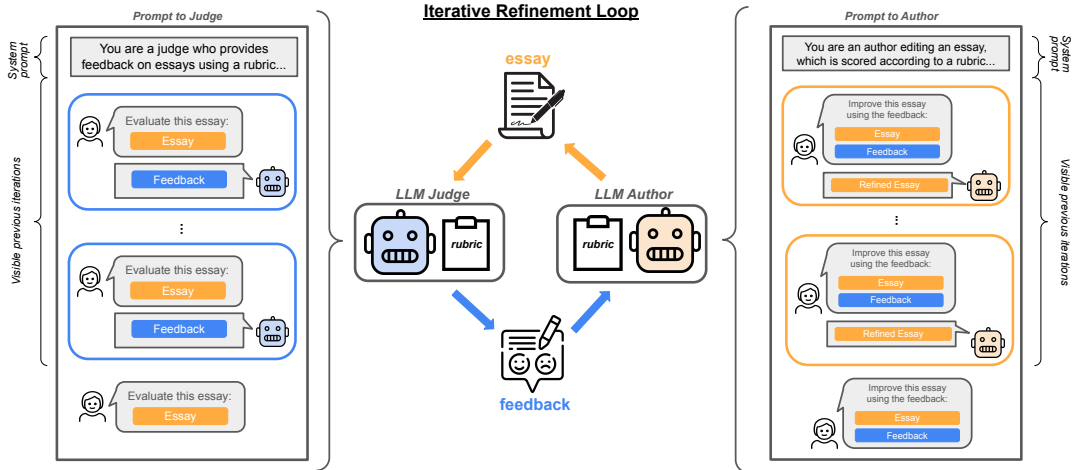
Prompt to Judge

System prompt

You are a judge who provides feedback on essays using a rubric...

Visible previous iterations

Evaluate this essay:
Essay

Feedback

⋮

Evaluate this essay:
Essay

Feedback

Evaluate this essay:
Essay

Iterative Refinement Loop

essay

LLM Judge

rubric

LLM Author

rubric

feedback

Prompt to Author

You are an author editing an essay, which is scored according to a rubric...

System prompt

Visible previous iterations

Improve this essay using the feedback:
Essay
Feedback

Refined Essay

⋮

Improve this essay using the feedback:
Essay
Feedback

Refined Essay

Improve this essay using the feedback:
Essay
Feedback